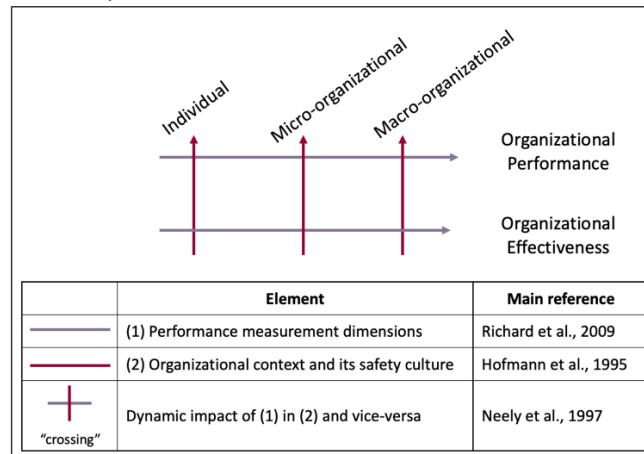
Individual
Micro-organizational
Macro-organizational

Organizational Performance

Organizational Effectiveness

| | Element | Main reference |
|---|---|---|
| | (1) Performance measurement dimensions | Richard et al., 2009 |
| | (2) Organizational context and its safety culture | Hofmann et al., 1995 |
| "crossing" | Dynamic impact of (1) in (2) and vice-versa | Neely et al., 1997 |